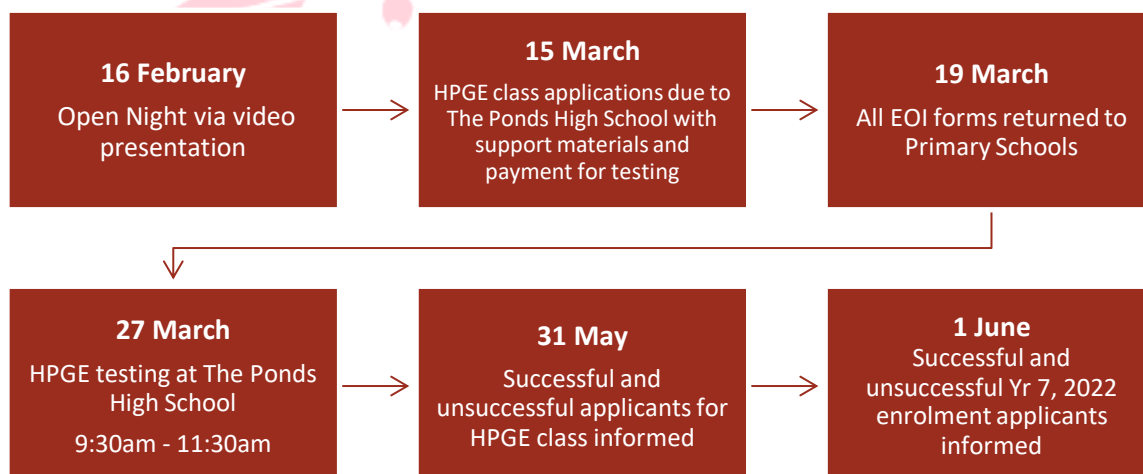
16 February
Open Night via video presentation

15 March
HPGE class applications due to The Ponds High School with support materials and payment for testing

19 March
All EOI forms returned to Primary Schools

27 March
HPGE testing at The Ponds High School
9:30am - 11:30am

31 May
Successful and unsuccessful applicants for HPGE class informed

1 June
Successful and unsuccessful Yr 7, 2022 enrolment applicants informed